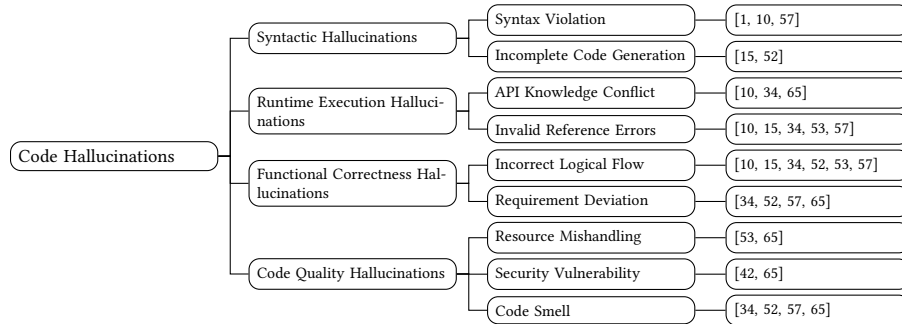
Code Hallucinations

Syntactic Hallucinations

Syntax Violation

[1, 10, 57]

Incomplete Code Generation

[15, 52]

Runtime Execution Hallucinations

API Knowledge Conflict

[10, 34, 65]

Invalid Reference Errors

[10, 15, 34, 53, 57]

Functional Correctness Hallucinations

Incorrect Logical Flow

[10, 15, 34, 52, 53, 57]

Requirement Deviation

[34, 52, 57, 65]

Code Quality Hallucinations

Resource Mishandling

[53, 65]

Security Vulnerability

[42, 65]

Code Smell

[34, 52, 57, 65]